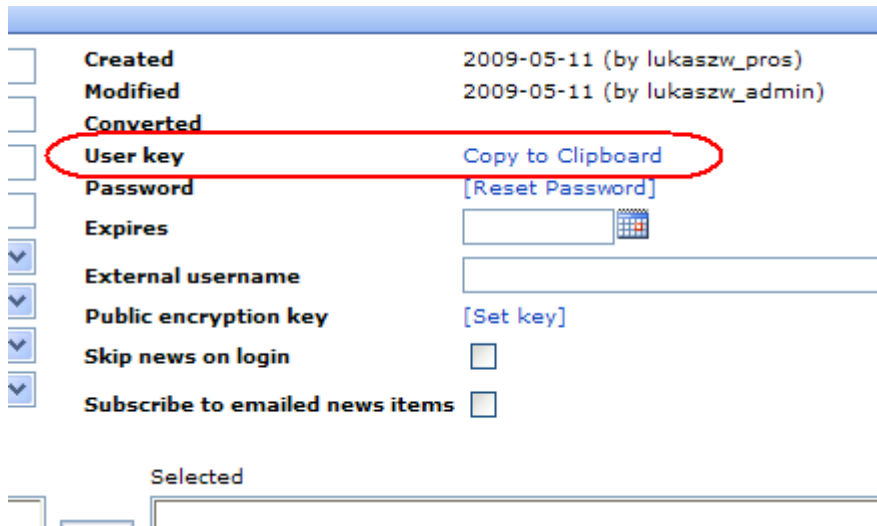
| | |
|---|---|
| Created | 2009-05-11 (by lukaszw_pros) |
| Modified | 2009-05-11 (by lukaszw_admin) |
| Converted | |
| User key | Copy to Clipboard |
| Password | [Reset Password] |
| Expires | |
| External username | |
| Public encryption key | [Set key] |
| Skip news on login | |
| Subscribe to emailed news items | |

Selected